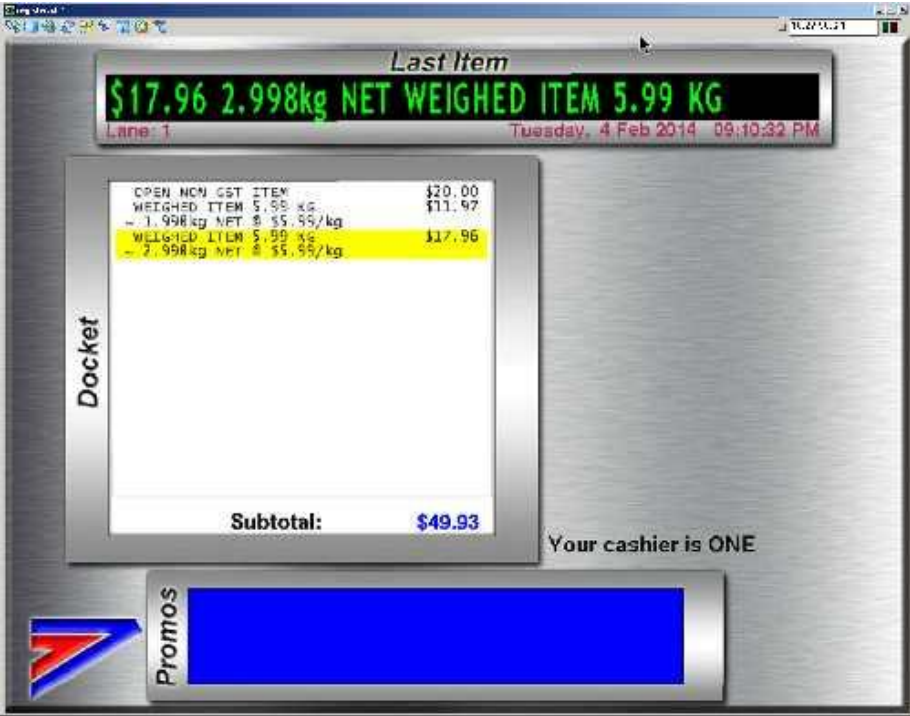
Last Item

$17.96 2.998kg NET WEIGHED ITEM 5.99 KG

Lane: 1

Tuesday, 4 Feb 2014 09:10:32 PM

| OPEN NON GST ITEM | $20.00 |
|---|---|
| WEIGHED ITEM 5.99 kg | $11.97 |
| ~ 1.998kg NET @ $5.99/kg | |
| WEIGHED ITEM 5.99 kg | $17.96 |
| ~ 2.998kg NET @ $5.99/kg | |

Docket

Subtotal: $49.93

Your cashier is ONE

Promos